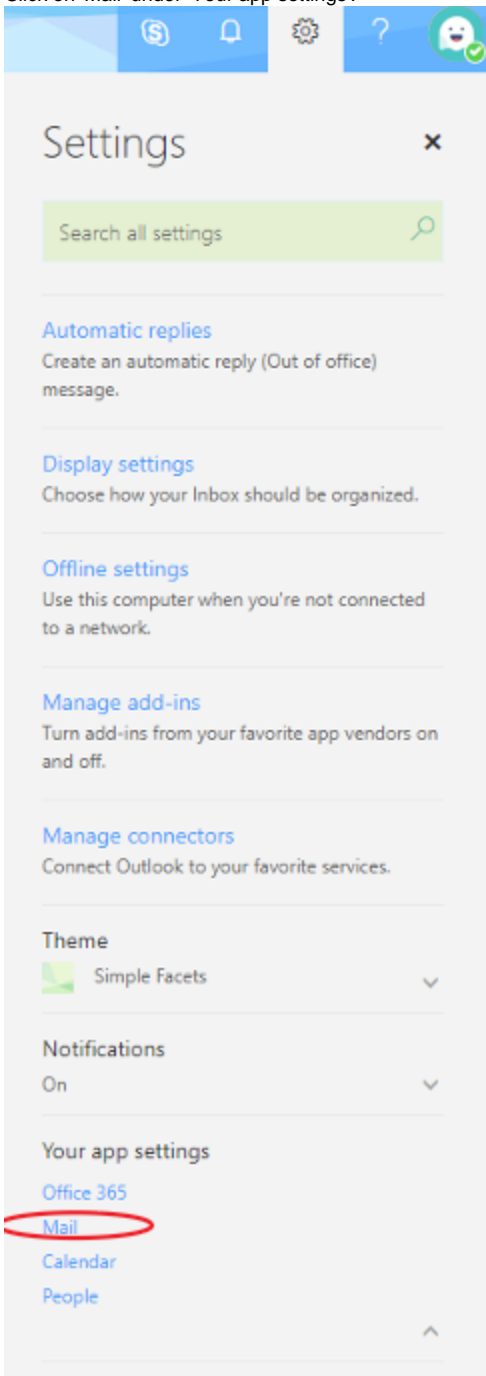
Click on 'Mail' under 'Your app settings'.

Settings

×

Search all settings

Automatic replies
Create an automatic reply (Out of office) message.

Display settings
Choose how your Inbox should be organized.

Offline settings
Use this computer when you're not connected to a network.

Manage add-ins
Turn add-ins from your favorite app vendors on and off.

Manage connectors
Connect Outlook to your favorite services.

Theme
Simple Facets

Notifications
On

Your app settings
Office 365
Mail
Calendar
People